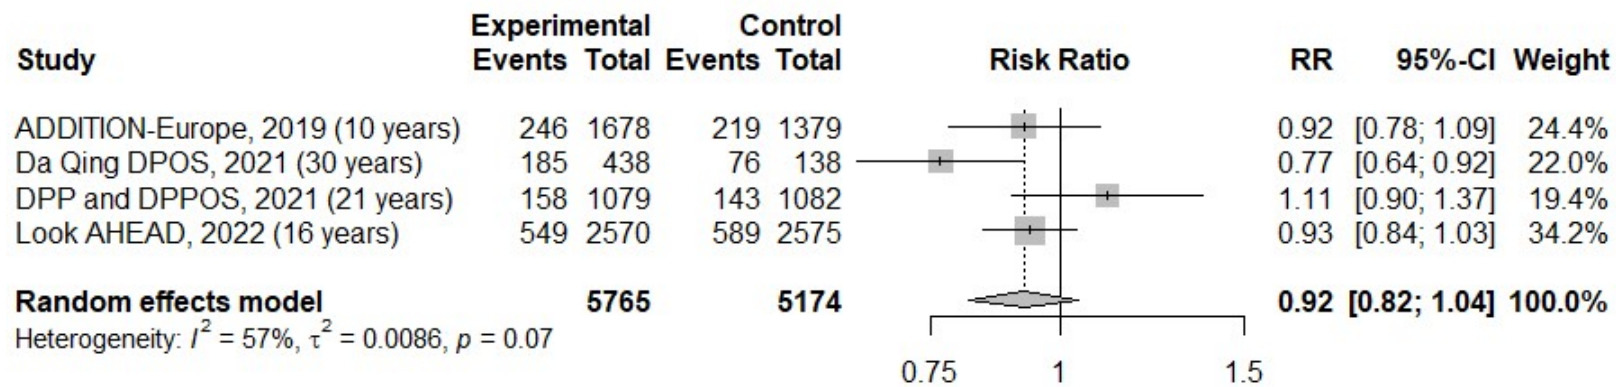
| Study | Experimental Events | Experimental Total | Control Events | Control Total | Risk Ratio | RR | 95%-CI | Weight |
|---|---|---|---|---|---|---|---|---|
| ADDITION-Europe, 2019 (10 years) | 246 | 1678 | 219 | 1379 | | 0.92 | [0.78; 1.09] | 24.4% |
| Da Qing DPOS, 2021 (30 years) | 185 | 438 | 76 | 138 | | 0.77 | [0.64; 0.92] | 22.0% |
| DPP and DPPOS, 2021 (21 years) | 158 | 1079 | 143 | 1082 | | 1.11 | [0.90; 1.37] | 19.4% |
| Look AHEAD, 2022 (16 years) | 549 | 2570 | 589 | 2575 | | 0.93 | [0.84; 1.03] | 34.2% |
| **Random effects model** | | **5765** | | **5174** | | **0.92** | **[0.82; 1.04]** | **100.0%** |

Heterogeneity: $I^2 = 57\%$, $\tau^2 = 0.0086$, $p = 0.07$

0.75 1 1.5